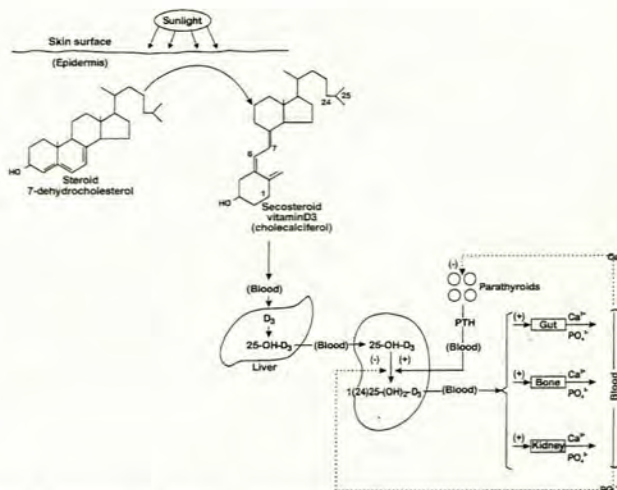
Sunlight

Skin surface

(Epidermis)

HO

Steroid
7-dehydrocholesterol

24

25

6

7

1

HO

Secosteroid
vitaminD3
(cholecalciferol)

(Blood)

$D_3$

25-OH-$D_3$

Liver

(Blood)

25-OH-$D_3$

(-)

(+)

1(24)25-(OH)$_2$-$D_3$

(Blood)

(-)

Parathyroids

PTH

(Blood)

(+)

Gut

$Ca^{++}$

$PO_4^=$

(+)

Bone

$Ca^{++}$

$PO_4^=$

(+)

Kidney

$Ca^{++}$

$PO_4^=$

Blood

Ca

PO